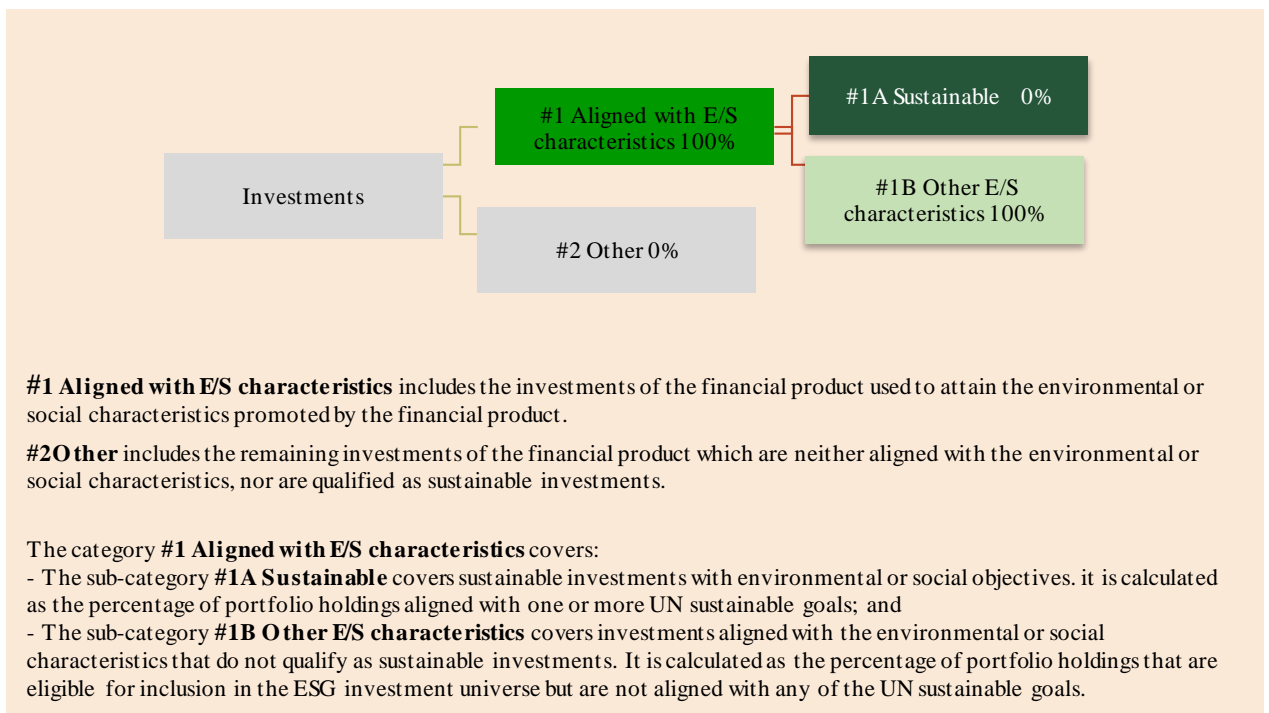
Investments

#1 Aligned with E/S characteristics 100%

#1A Sustainable 0%

#1B Other E/S characteristics 100%

#2 Other 0%

**#1 Aligned with E/S characteristics** includes the investments of the financial product used to attain the environmental or social characteristics promoted by the financial product.

**#2Other** includes the remaining investments of the financial product which are neither aligned with the environmental or social characteristics, nor are qualified as sustainable investments.

The category **#1 Aligned with E/S characteristics** covers:
- The sub-category **#1A Sustainable** covers sustainable investments with environmental or social objectives. it is calculated as the percentage of portfolio holdings aligned with one or more UN sustainable goals; and
- The sub-category **#1B Other E/S characteristics** covers investments aligned with the environmental or social characteristics that do not qualify as sustainable investments. It is calculated as the percentage of portfolio holdings that are eligible for inclusion in the ESG investment universe but are not aligned with any of the UN sustainable goals.